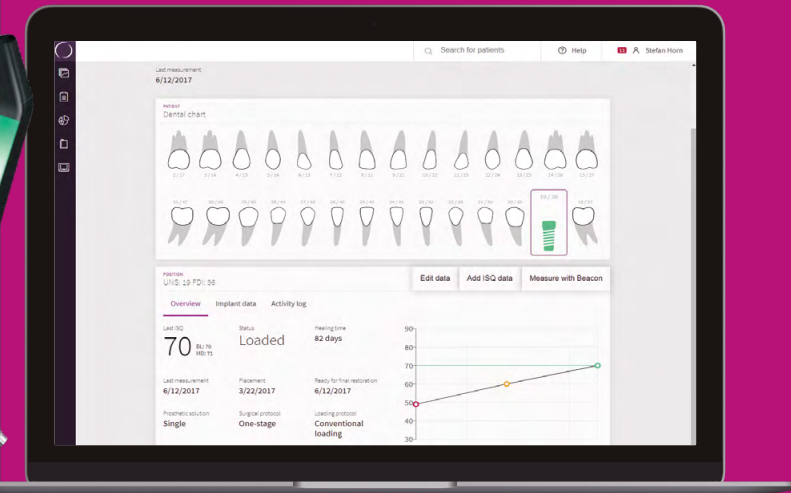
Search for patients

Help

11 Stefan Horn

Last measurement
6/12/2017

PATIENT
Dental chart

1 / 17 2 / 16 3 / 15 4 / 14 5 / 13 6 / 12 7 / 11 8 / 21 9 / 21 10 / 22 11 / 23 12 / 24 13 / 25 14 / 26 15 / 27

31 / 47 30 / 46 29 / 45 28 / 44 27 / 43 26 / 42 25 / 41 24 / 31 23 / 32 22 / 33 21 / 34 20 / 35 19 / 36 18 / 37

POSITION
UNS: 19 FDI: 36

Edit data

Add ISQ data

Measure with Beacon

Overview

Implant data

Activity log

Last ISQ
70 BL: 70 MD: 71

Status
Loaded

Healing time
82 days

Last measurement
6/12/2017

Placement
3/22/2017

Ready for final restoration
6/12/2017

Prosthetic solution
Single

Surgical protocol
One-stage

Loading protocol
Conventional loading

90
80
70
60
50
40
30